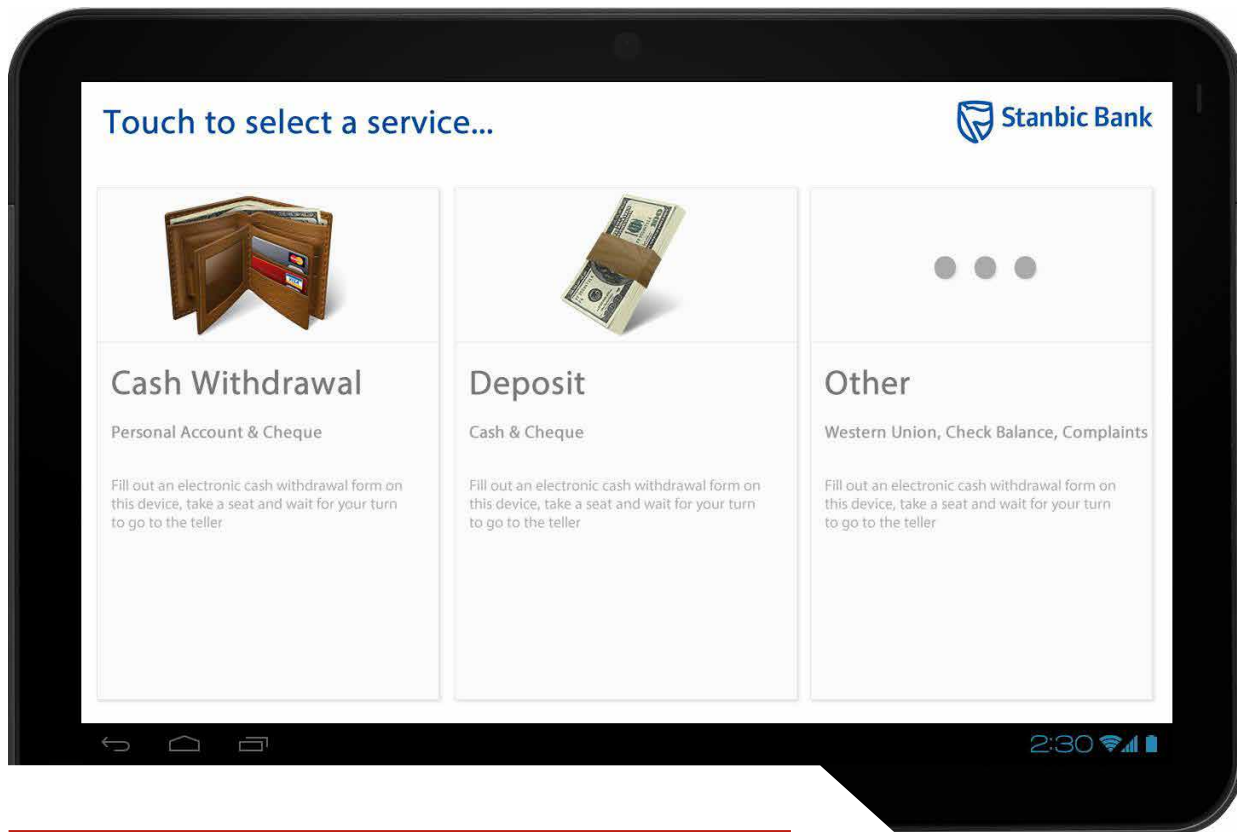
Touch to select a service...

Stanbic Bank

Cash Withdrawal

Personal Account & Cheque

Fill out an electronic cash withdrawal form on this device, take a seat and wait for your turn to go to the teller

Deposit

Cash & Cheque

Fill out an electronic cash withdrawal form on this device, take a seat and wait for your turn to go to the teller

Other

Western Union, Check Balance, Complaints

Fill out an electronic cash withdrawal form on this device, take a seat and wait for your turn to go to the teller

2:30